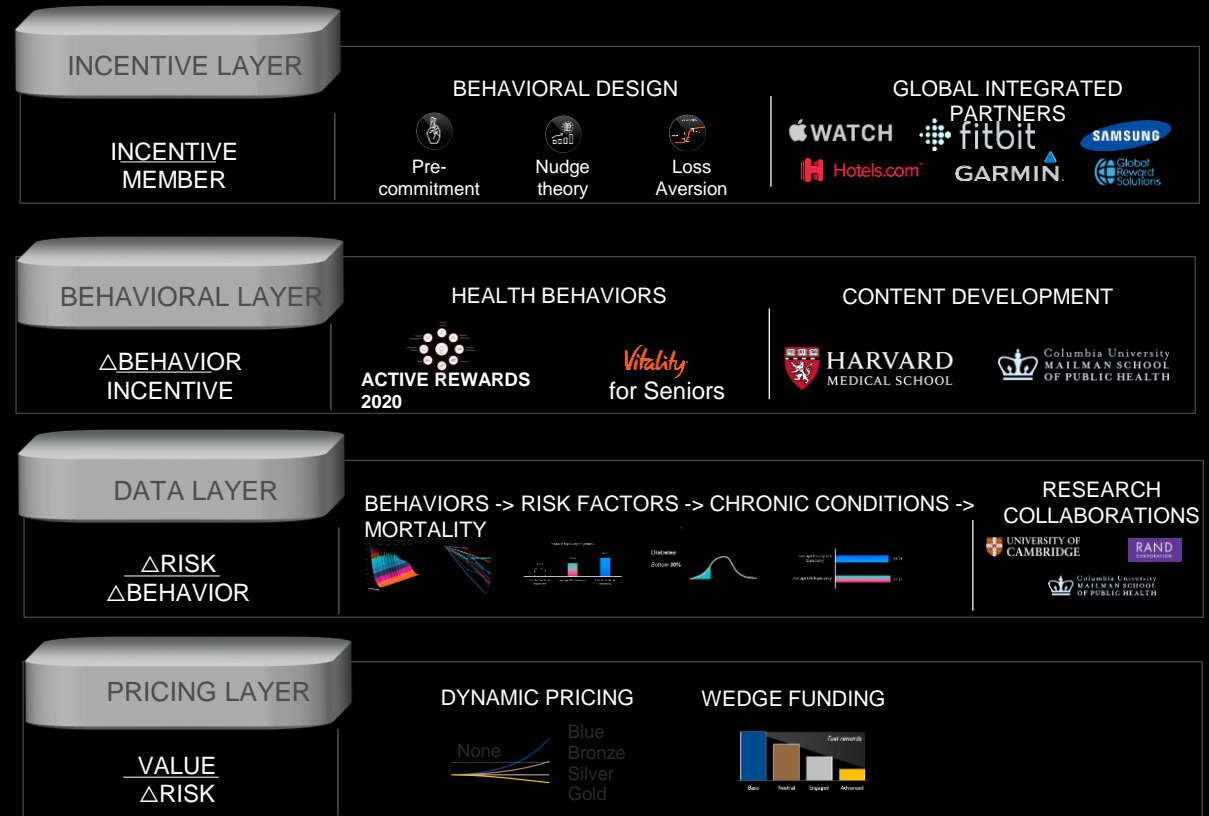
INCENTIVE LAYER

INCENTIVE
MEMBER

BEHAVIORAL DESIGN

Pre-commitment

Nudge theory

Loss Aversion

GLOBAL INTEGRATED PARTNERS

WATCH

fitbit

SAMSUNG

Hotels.com

GARMIN

Global Reward Solutions

BEHAVIORAL LAYER

△BEHAVIOR
INCENTIVE

HEALTH BEHAVIORS

ACTIVE REWARDS 2020

Vitality
for Seniors

CONTENT DEVELOPMENT

HARVARD
MEDICAL SCHOOL

Columbia University
MAILMAN SCHOOL
OF PUBLIC HEALTH

DATA LAYER

△RISK
△BEHAVIOR

BEHAVIORS -> RISK FACTORS -> CHRONIC CONDITIONS -> MORTALITY

Diabetes
Bottom 30%

RESEARCH COLLABORATIONS

UNIVERSITY OF CAMBRIDGE

RAND CORPORATION

Columbia University
MAILMAN SCHOOL
OF PUBLIC HEALTH

PRICING LAYER

VALUE
△RISK

DYNAMIC PRICING

None

Blue
Bronze
Silver
Gold

WEDGE FUNDING

Fuel rewards

Base

Vested

Engaged

Advanced